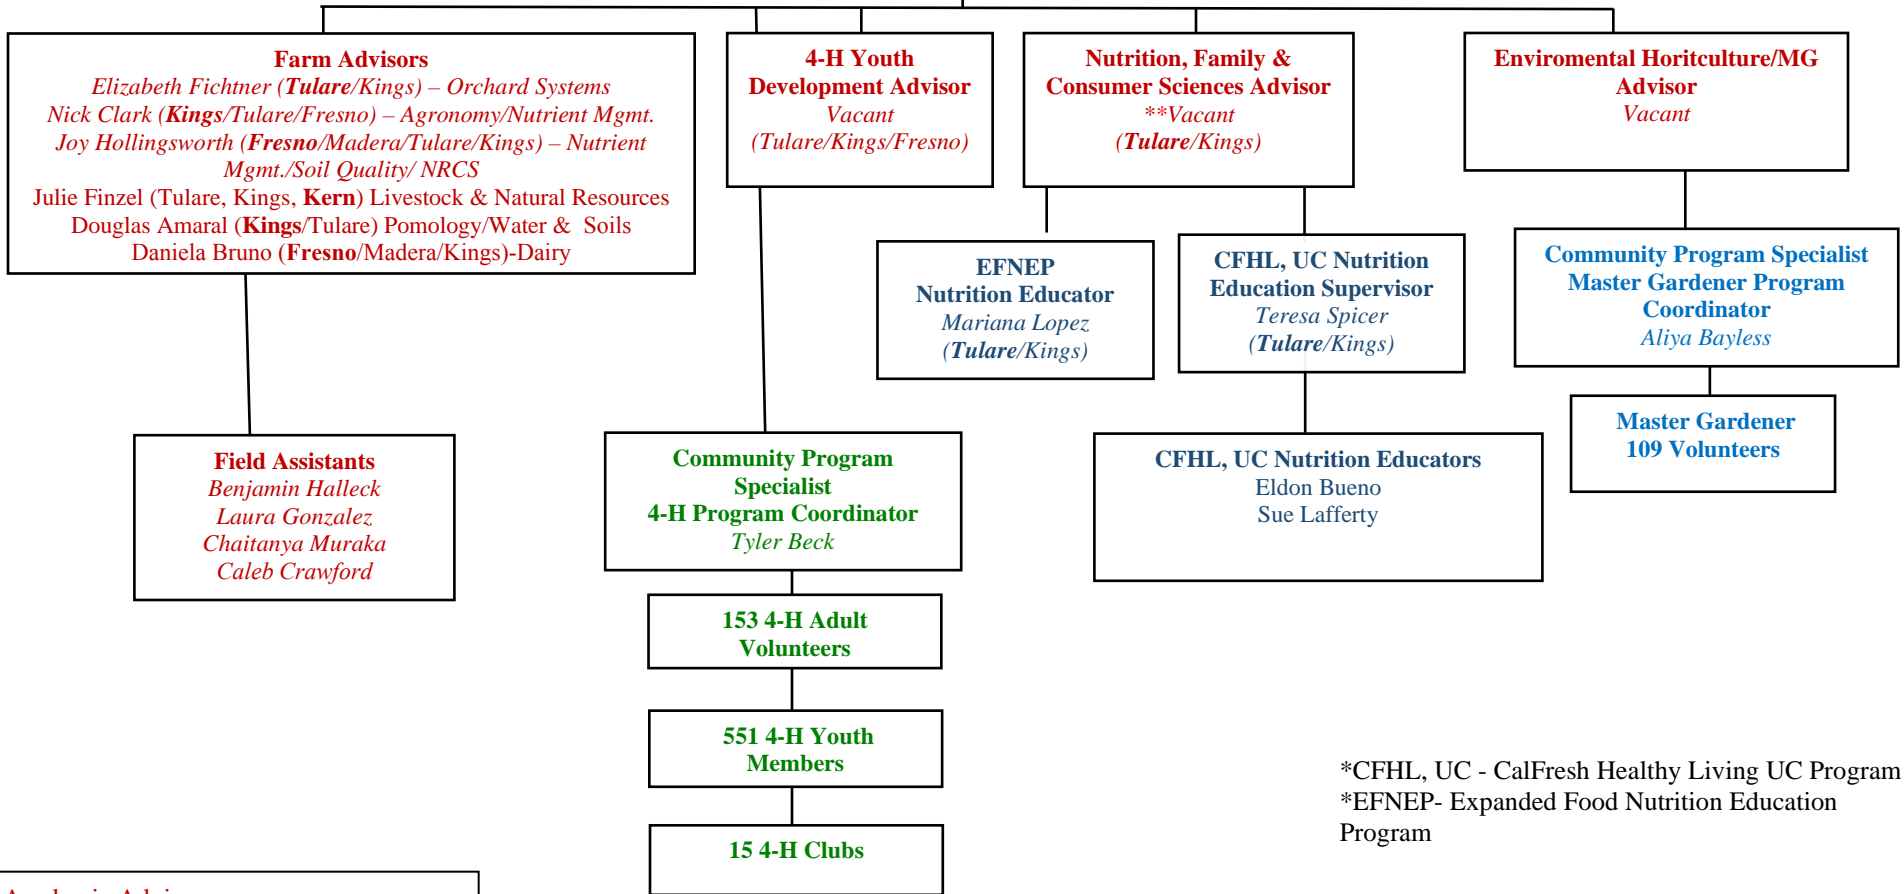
Farm Advisors
Elizabeth Fichtner (Tulare/Kings) – Orchard Systems
Nick Clark (Kings/Tulare/Fresno) – Agronomy/Nutrient Mgmt.
Joy Hollingsworth (Fresno/Madera/Tulare/Kings) – Nutrient Mgmt./Soil Quality/ NRCS
Julie Finzel (Tulare, Kings, Kern) Livestock & Natural Resources
Douglas Amaral (Kings/Tulare) Pomology/Water & Soils
Daniela Bruno (Fresno/Madera/Kings)-Dairy

4-H Youth Development Advisor
Vacant
(Tulare/Kings/Fresno)

Nutrition, Family & Consumer Sciences Advisor
**Vacant
(Tulare/Kings)

Enviromental Horitculture/MG Advisor
Vacant

EFNEP Nutrition Educator
Mariana Lopez
(Tulare/Kings)

CFHL, UC Nutrition Education Supervisor
Teresa Spicer
(Tulare/Kings)

Community Program Specialist Master Gardener Program Coordinator
Aliya Bayless

Master Gardener
109 Volunteers

Field Assistants
Benjamin Halleck
Laura Gonzalez
Chaitanya Muraka
Caleb Crawford

Community Program Specialist
4-H Program Coordinator
Tyler Beck

CFHL, UC Nutrition Educators
Eldon Bueno
Sue Lafferty

153 4-H Adult Volunteers

551 4-H Youth Members

15 4-H Clubs

*CFHL, UC - CalFresh Healthy Living UC Program
*EFNEP- Expanded Food Nutrition Education Program

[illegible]